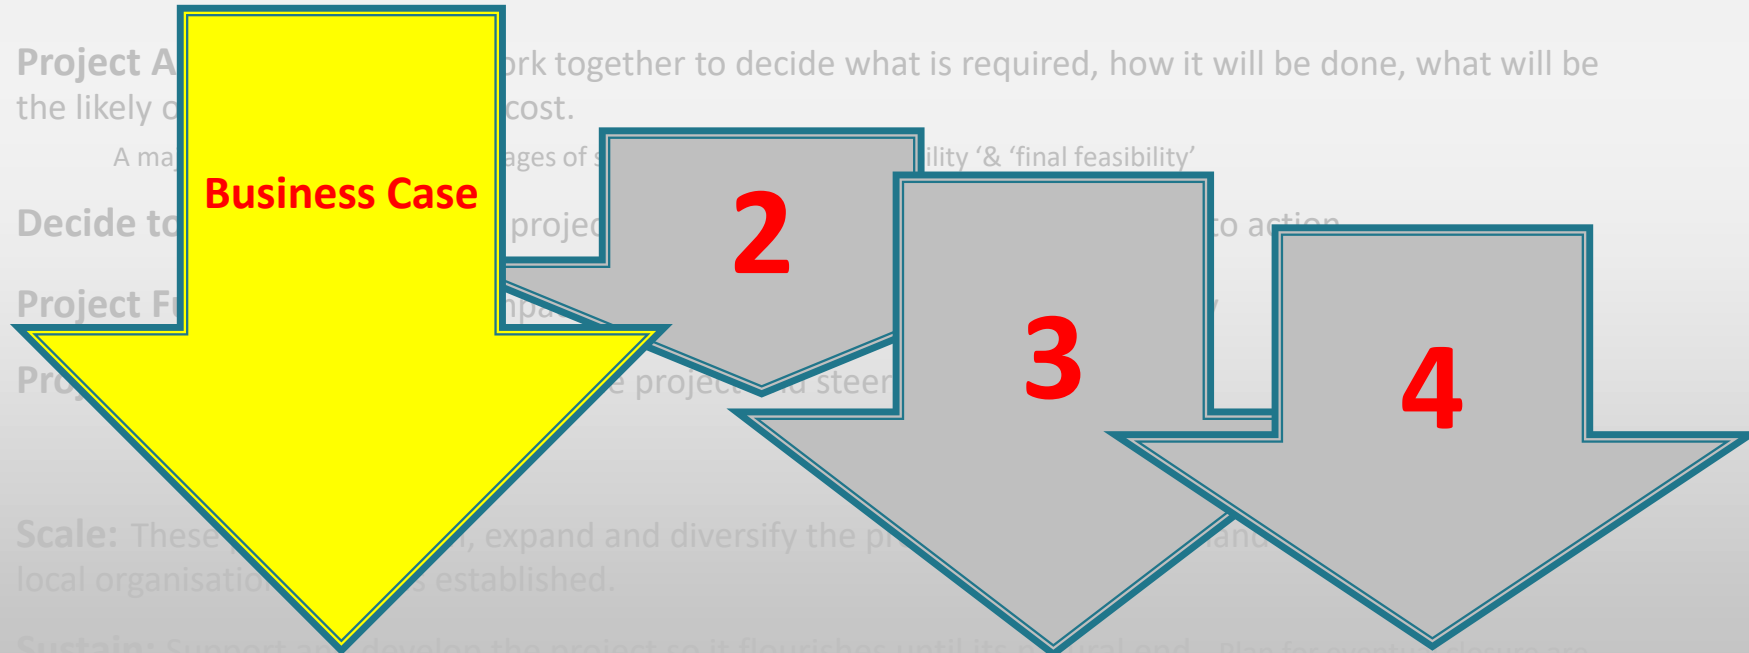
Project A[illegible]ork together to decide what is required, how it will be done, what will be the likely o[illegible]cost.

A ma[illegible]ages of s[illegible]ility '& 'final feasibility'

Decide to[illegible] projec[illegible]to action

Project Fu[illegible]mpa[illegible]

Pro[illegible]e project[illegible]d steer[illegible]

Scale: These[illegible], expand and diversify the pr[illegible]and local organisatio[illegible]s established.

Sustain: Support a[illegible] develop the project so it flourishes until its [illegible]

Business Case

2

3

4